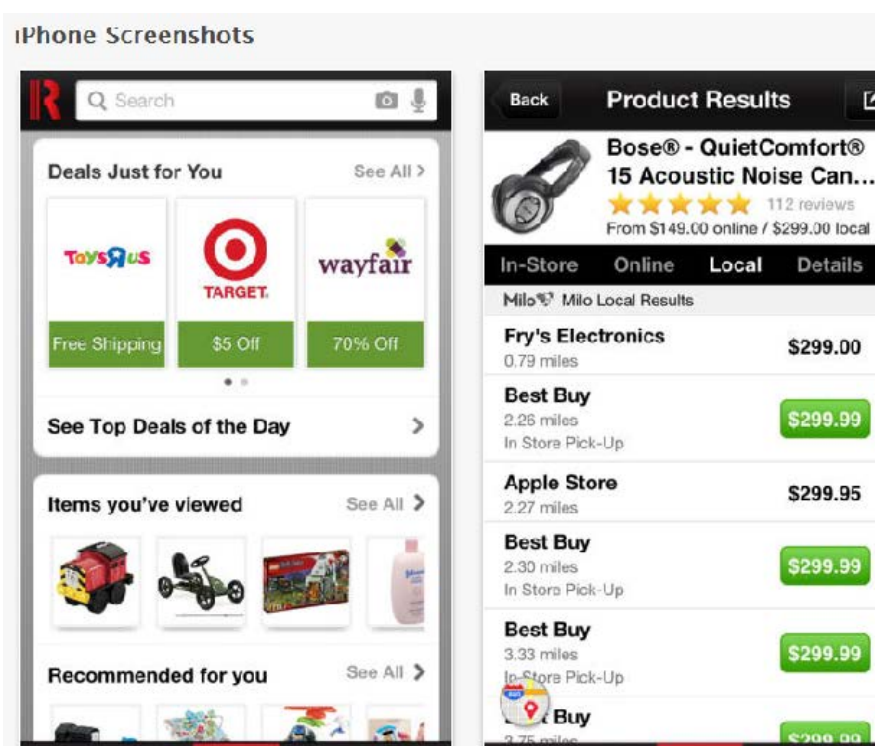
iPhone Screenshots

Search

Deals Just for You See All >

ToysRus
TARGET
wayfair

Free Shipping
$5 Off
70% Off

See Top Deals of the Day >

Items you've viewed See All >

Recommended for you See All >

Back Product Results

Bose® - QuietComfort® 15 Acoustic Noise Can...
112 reviews
From $149.00 online / $299.00 local

In-Store Online Local Details

Milo Milo Local Results

Fry's Electronics
0.79 miles
$299.00

Best Buy
2.26 miles
In Store Pick-Up
$299.99

Apple Store
2.27 miles
$299.95

Best Buy
2.30 miles
In Store Pick-Up
$299.99

Best Buy
3.33 miles
In Store Pick-Up
$299.99

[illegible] Buy
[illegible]
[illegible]